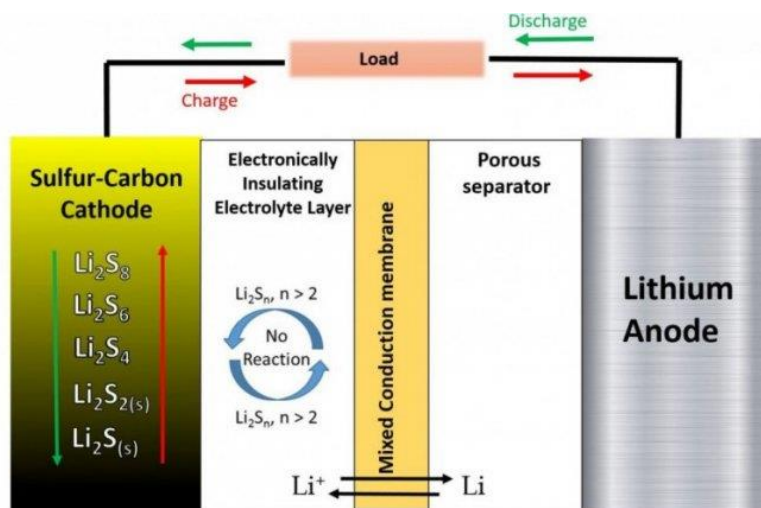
Discharge

Load

Charge

Sulfur-Carbon Cathode

$Li_2S_8$

$Li_2S_6$

$Li_2S_4$

$Li_2S_{2(s)}$

$Li_2S_{(s)}$

Electronically Insulating Electrolyte Layer

$Li_2S_n$, n > 2

No Reaction

$Li_2S_n$, n > 2

Mixed Conduction membrane

Porous separator

Lithium Anode

$Li^+$

Li